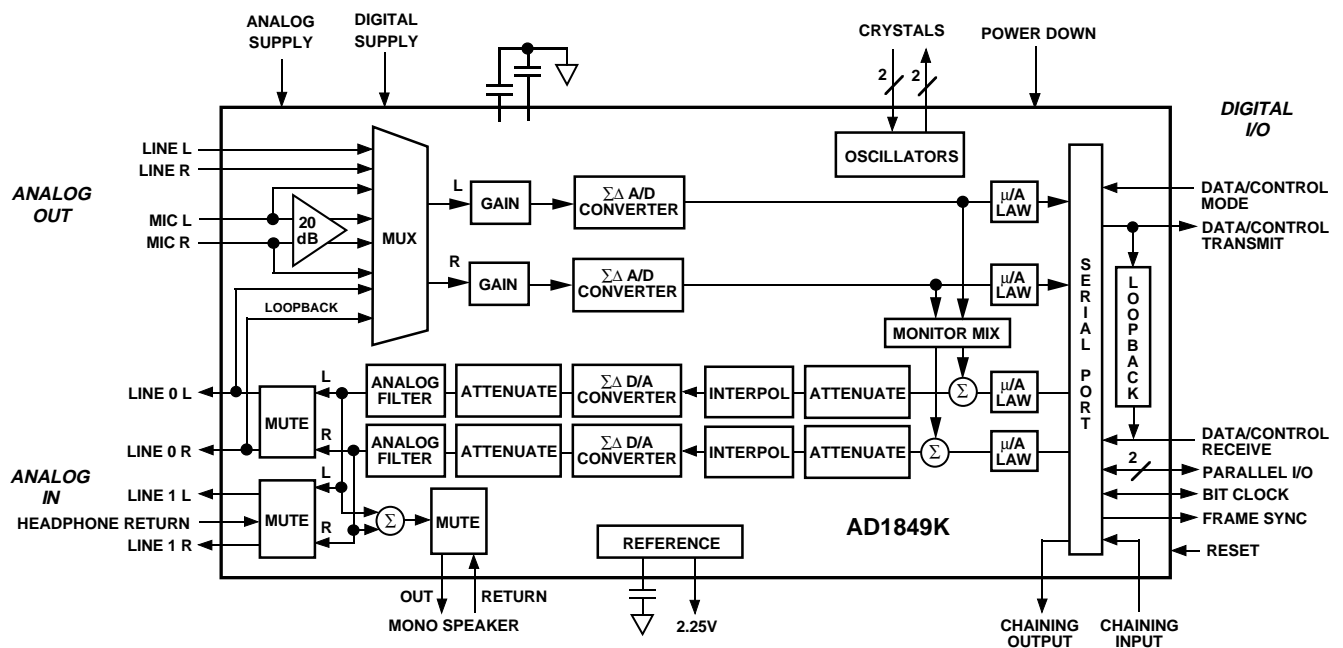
ANALOG SUPPLY

DIGITAL SUPPLY

CRYSTALS

POWER DOWN

2

2

DIGITAL I/O

ANALOG OUT

LINE L

LINE R

MIC L

MIC R

20 dB

MUX

L

GAIN

$\Sigma\Delta$ A/D CONVERTER

OSCILLATORS

μ/A LAW

DATA/CONTROL MODE

DATA/CONTROL TRANSMIT

R

GAIN

$\Sigma\Delta$ A/D CONVERTER

μ/A LAW

SERIAL PORT

LOOPBACK

LOOPBACK

MONITOR MIX

LINE 0 L

L

MUTE

ANALOG FILTER

ATTENUATE

$\Sigma\Delta$ D/A CONVERTER

INTERPOL

ATTENUATE

$\Sigma$

μ/A LAW

LINE 0 R

R

ANALOG FILTER

ATTENUATE

$\Sigma\Delta$ D/A CONVERTER

INTERPOL

ATTENUATE

$\Sigma$

μ/A LAW

DATA/CONTROL RECEIVE

ANALOG IN

LINE 1 L

L

2

PARALLEL I/O

HEADPHONE RETURN

MUTE

$\Sigma$

MUTE

BIT CLOCK

LINE 1 R

R

AD1849K

FRAME SYNC

REFERENCE

RESET

OUT

RETURN

MONO SPEAKER

2.25V

CHAINING OUTPUT

CHAINING INPUT